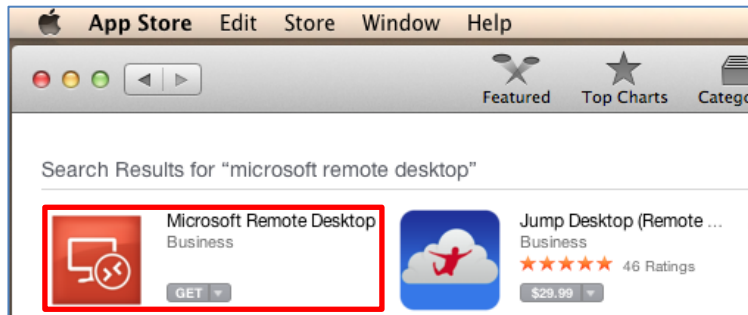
App Store Edit Store Window Help

Featured Top Charts Catego

Search Results for “microsoft remote desktop”

Microsoft Remote Desktop
Business
GET

Jump Desktop (Remote ...
Business
★★★★★ 46 Ratings
$29.99